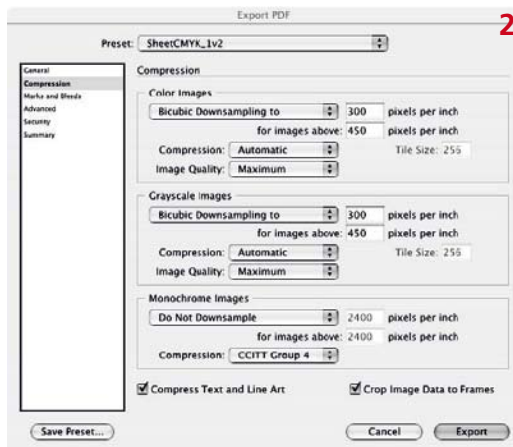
Export PDF

2

Preset: SheetCMYK_1v2

General
Compression
Marks and Bleeds
Advanced
Security
Summary

Compression

Color Images

Bicubic Downsampling to 300 pixels per inch

for images above: 450 pixels per inch

Compression: Automatic Tile Size: 256

Image Quality: Maximum

Grayscale Images

Bicubic Downsampling to 300 pixels per inch

for images above: 450 pixels per inch

Compression: Automatic Tile Size: 256

Image Quality: Maximum

Monochrome Images

Do Not Downsample 2400 pixels per inch

for images above: 2400 pixels per inch

Compression: CCITT Group 4

Compress Text and Line Art

Crop Image Data to Frames

Save Preset...

Cancel

Export